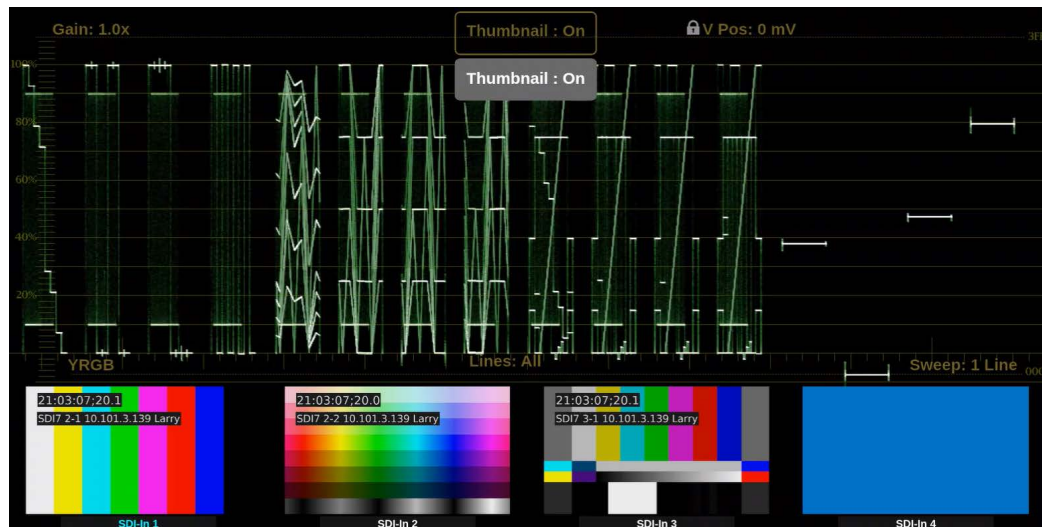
Gain: 1.0x

Thumbnail : On

V Pos: 0 mV

3FF

Thumbnail : On

100%

80%

60%

40%

20%

YRGB

Lines: All

Sweep: 1 Line

000

21:03:07;20.1
SDI7 2-1 10.101.3.139 Larry

21:03:07;20.0
SDI7 2-2 10.101.3.139 Larry

21:03:07;20.1
SDI7 3-1 10.101.3.139 Larry

SDI-In 1

SDI-In 2

SDI-In 3

SDI-In 4